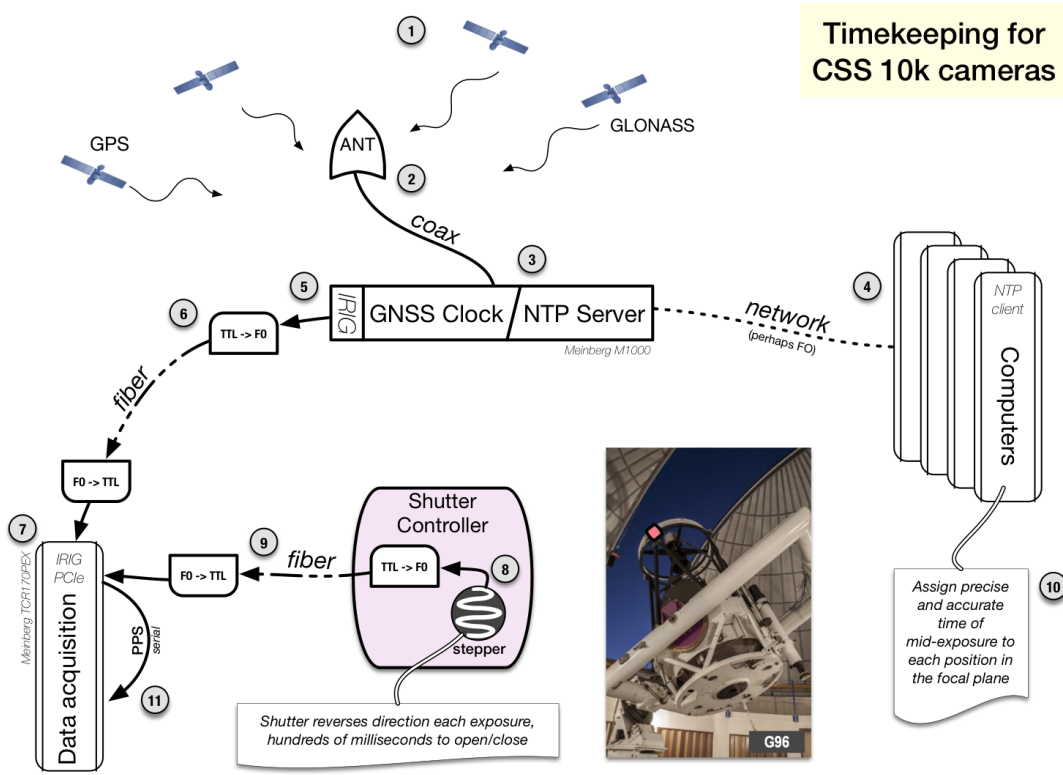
Timekeeping for CSS 10k cameras

1

GPS

GLONASS

ANT

2

coax

3

5

IRIG

GNSS Clock

NTP Server

Meinberg M1000

6

TTL -> FO

network

(perhaps FO)

4

NTP client

Computers

fiber

FO -> TTL

7

Meinberg TCR170PEX

IRIG PCIe

Data acquisition

PPS

serial

11

9

FO -> TTL

fiber

Shutter Controller

TTL -> FO

8

stepper

Shutter reverses direction each exposure, hundreds of milliseconds to open/close

G96

Assign precise and accurate time of mid-exposure to each position in the focal plane

10